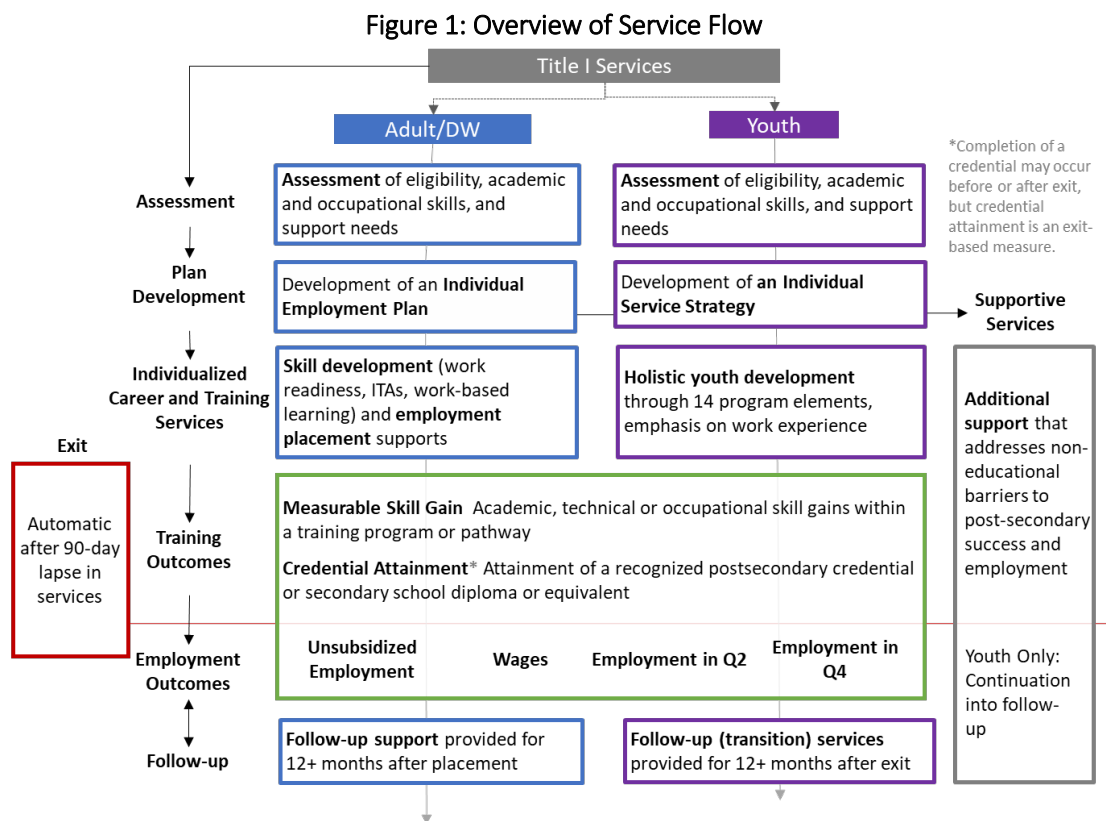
Figure 1: Overview of Service Flow

Title I Services

Adult/DW

Youth

*Completion of a credential may occur before or after exit, but credential attainment is an exit-based measure.

Assessment

Assessment of eligibility, academic and occupational skills, and support needs

Assessment of eligibility, academic and occupational skills, and support needs

Plan Development

Development of an Individual Employment Plan

Development of an Individual Service Strategy

Supportive Services

Individualized Career and Training Services

Skill development (work readiness, ITAs, work-based learning) and employment placement supports

Holistic youth development through 14 program elements, emphasis on work experience

Additional support that addresses non-educational barriers to post-secondary success and employment

Exit

Automatic after 90-day lapse in services

Training Outcomes

Measurable Skill Gain Academic, technical or occupational skill gains within a training program or pathway

Credential Attainment* Attainment of a recognized postsecondary credential or secondary school diploma or equivalent

Employment Outcomes

Unsubsidized Employment

Wages

Employment in Q2

Employment in Q4

Youth Only: Continuation into follow-up

Follow-up

Follow-up support provided for 12+ months after placement

Follow-up (transition) services provided for 12+ months after exit